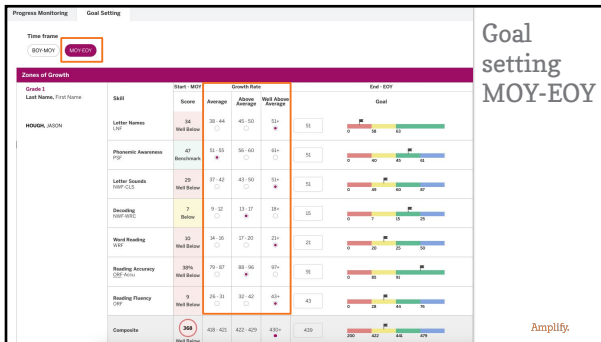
Progress Monitoring Goal Setting

Time frame

BOY-MOY MOY-EOY

Zones of Growth

Grade 1
Last Name, First Name

HOUGH, JASON

| Skill | Start - MOY Score | Growth Rate Average | Above Average | Well Above Average | End - EOY Goal |
|---|---|---|---|---|---|
| Letter Names LNF | 34 Well Below | 38 - 44 | 45 - 50 | 51+ | 51 (0, 38, 62) |
| Phonemic Awareness PSF | 47 Benchmark | 51 - 55 | 56 - 60 | 61+ | 51 (0, 40, 45, 66) |
| Letter Sounds NWF-CLS | 29 Well Below | 37 - 42 | 43 - 50 | 51+ | 51 (0, 48, 60, 87) |
| Decoding NWF-WRC | 7 Below | 9 - 12 | 13 - 17 | 18+ | 15 (0, 7, 11, 25) |
| Word Reading WRF | 10 Well Below | 14 - 16 | 17 - 20 | 21+ | 21 (0, 15, 20) |
| Reading Accuracy ORF-Accu | 59% Well Below | 79 - 87 | 88 - 96 | 97+ | 91 (0, 83, 91) |
| Reading Fluency ORF | 9 Well Below | 26 - 31 | 32 - 42 | 43+ | 43 (0, 28, 44, 76) |
| Composite | 368 Well Below | 418 - 421 | 422 - 429 | 430+ | 430 (290, 422, 446, 479) |

Goal setting MOY-EOY

Amplify.